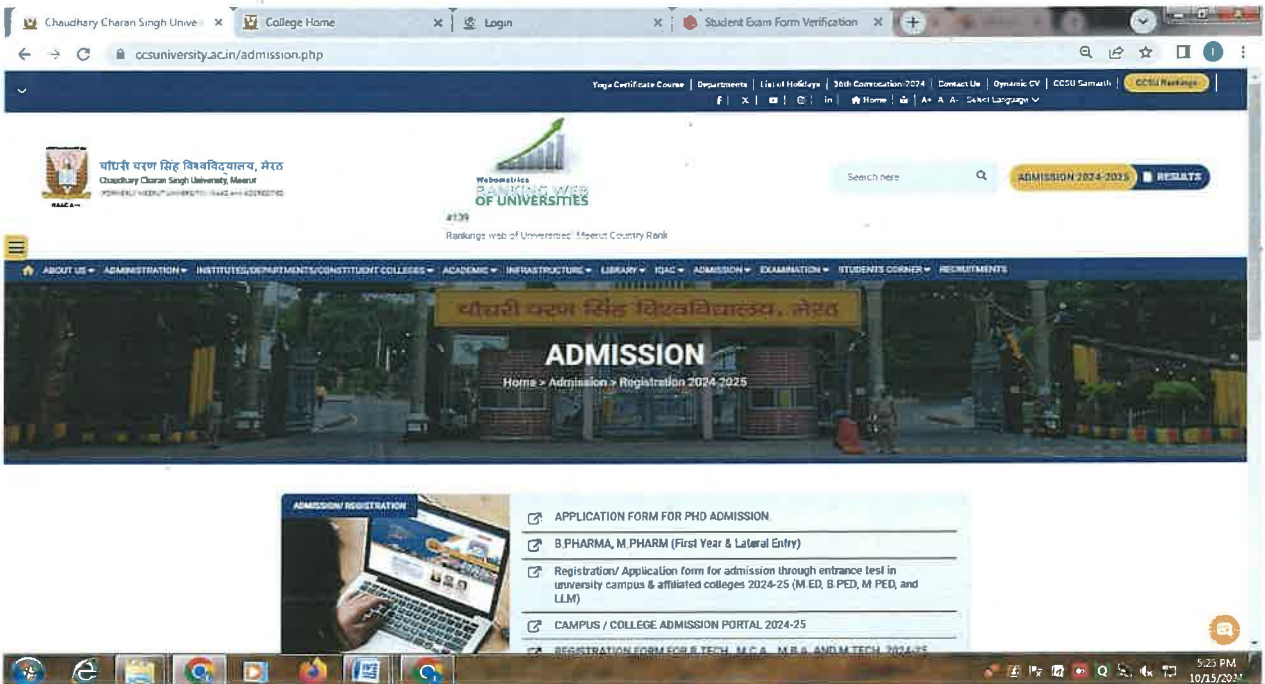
Chaudhary Charan Singh Unive × College Home × Login × Student Exam Form Verification × +

ccsuniversity.ac.in/admission.php

Yoga Certificate Course | Departments | List of Holidays | 36th Convocation 2024 | Contact Us | Dynamic CV | CCSU Samarth | CCSU Rankings
Home | A+ A A- Select Language

चौधरी चरण सिंह विश्वविद्यालय, मेरठ
Chaudhary Charan Singh University, Meerut
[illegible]

Webometrics
RANKING WEB OF UNIVERSITIES
#139
Rankings web of Universities: Meerut Country Rank

Search here

ADMISSION 2024-2025 RESULTS

ABOUT US ADMINISTRATION INSTITUTES/DEPARTMENTS/CONSTITUENT COLLEGES ACADEMIC INFRASTRUCTURE LIBRARY IQAC ADMISSION EXAMINATION STUDENTS CORNER RECRUITMENTS

चौधरी चरण सिंह विश्वविद्यालय, मेरठ

ADMISSION
Home > Admission > Registration 2024-2025

ADMISSION/ REGISTRATION

APPLICATION FORM FOR PHD ADMISSION
B.PHARMA, M.PHARM (First Year & Lateral Entry)
Registration/ Application form for admission through entrance test in university campus & affiliated colleges 2024-25 (M.ED, B.PED, M.PED, and LLM)
CAMPUS / COLLEGE ADMISSION PORTAL 2024-25
REGISTRATION FORM FOR B.TECH., M.C.A., M.B.A. AND M.TECH. 2024-25

5:25 PM
10/15/2024